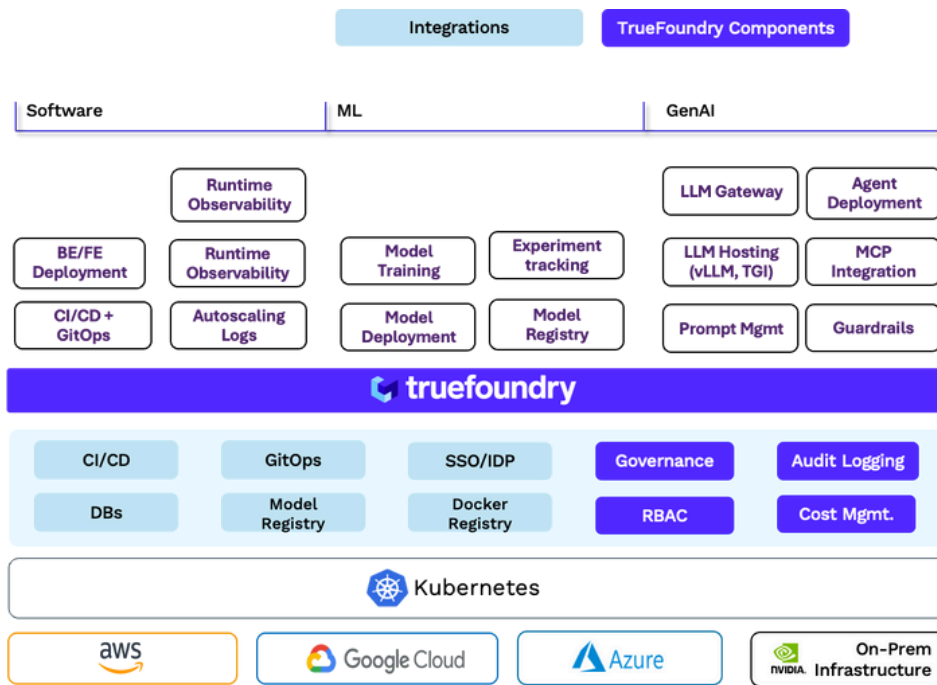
Integrations
TrueFoundry Components

Software
ML
GenAI

Runtime Observability
BE/FE Deployment
Runtime Observability
CI/CD + GitOps
Autoscaling Logs

Model Training
Experiment tracking
Model Deployment
Model Registry

LLM Gateway
Agent Deployment
LLM Hosting (vLLM, TGI)
MCP Integration
Prompt Mgmt
Guardrails

truefoundry

CI/CD
GitOps
SSO/IDP
Governance
Audit Logging
DBs
Model Registry
Docker Registry
RBAC
Cost Mgmt.

Kubernetes

aws
Google Cloud
Azure
NVIDIA On-Prem Infrastructure